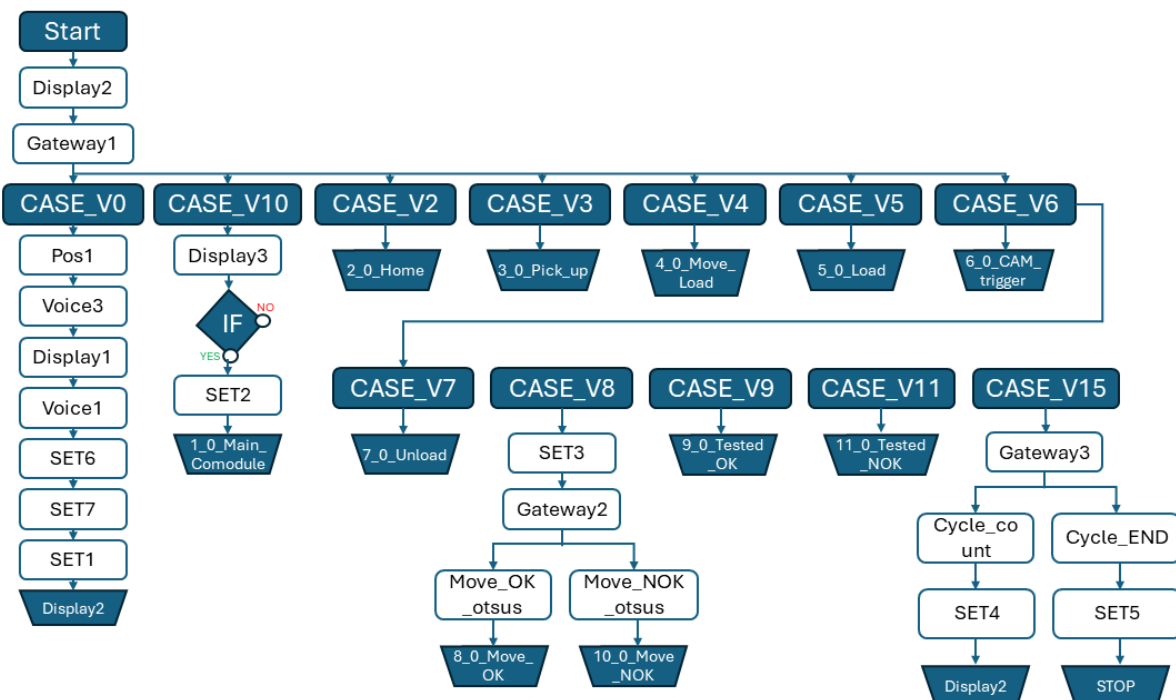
Start

Display2

Gateway1

CASE_V0

Pos1

Voice3

Display1

Voice1

SET6

SET7

SET1

Display2

CASE_V10

Display3

IF

NO

YES

SET2

1_0_Main_Comodule

CASE_V2

2_0_Home

CASE_V3

3_0_Pick_up

CASE_V4

4_0_Move_Load

CASE_V5

5_0_Load

CASE_V6

6_0_CAM_trigger

CASE_V7

7_0_Unload

CASE_V8

SET3

Gateway2

Move_OK_otsus

8_0_Move_OK

Move_NOK_otsus

10_0_Move_NOK

CASE_V9

9_0_Tested_OK

CASE_V11

11_0_Tested_NOK

CASE_V15

Gateway3

Cycle_count

SET4

Display2

Cycle_END

SET5

STOP